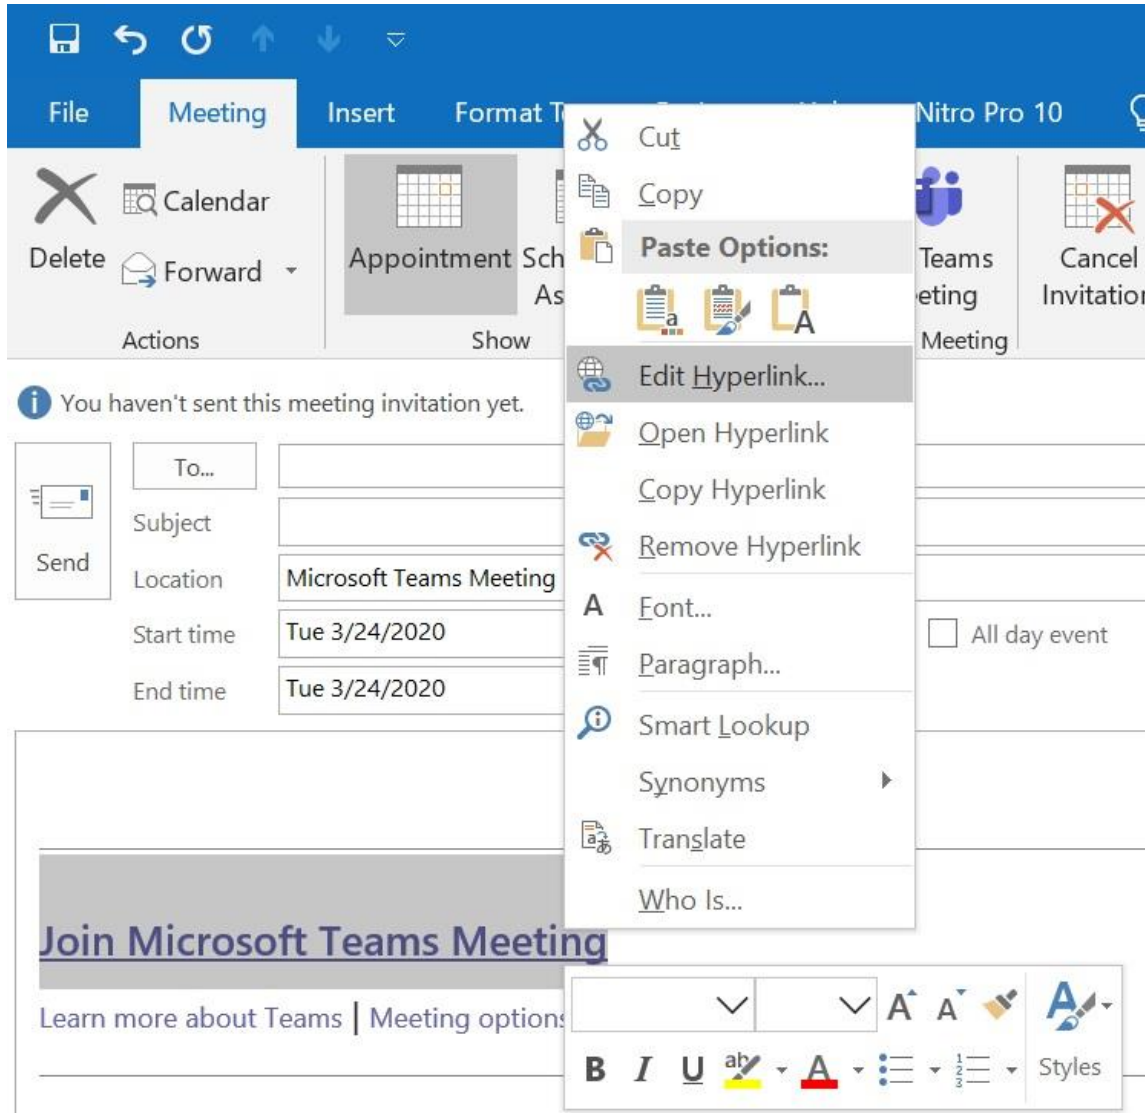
File
Meeting
Insert
Format T
Nitro Pro 10

Delete
Calendar
Forward
Actions

Appointment
Sch
As
Show

Teams
eting
Meeting

Cancel
Invitatio

Cut
Copy
Paste Options:
Edit Hyperlink...
Open Hyperlink
Copy Hyperlink
Remove Hyperlink
Font...
Paragraph...
Smart Lookup
Synonyms
Translate
Who Is...

You haven't sent this meeting invitation yet.

Send
To...
Subject
Location
Microsoft Teams Meeting
Start time
Tue 3/24/2020
End time
Tue 3/24/2020
All day event

Join Microsoft Teams Meeting

Learn more about Teams | Meeting option

B I U
Styles